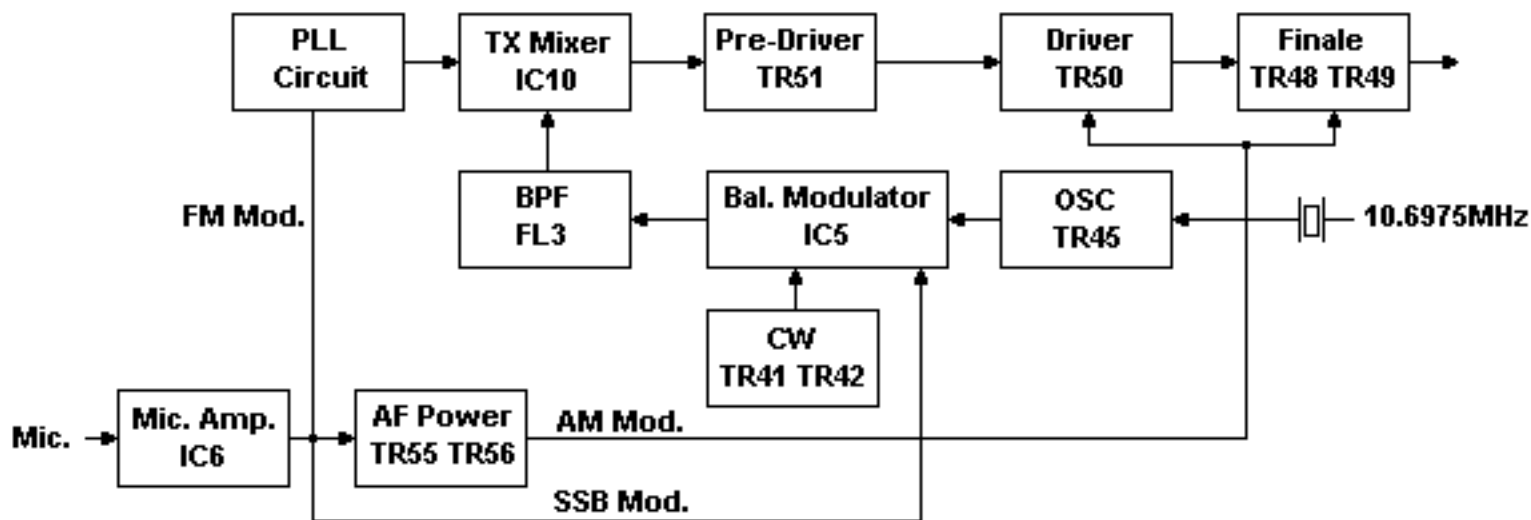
PLL Circuit

TX Mixer IC10

Pre-Driver TR51

Driver TR50

Finale TR48 TR49

BPF FL3

Bal. Modulator IC5

OSC TR45

10.6975MHz

FM Mod.

CW TR41 TR42

Mic.

Mic. Amp. IC6

AF Power TR55 TR56

AM Mod.

SSB Mod.